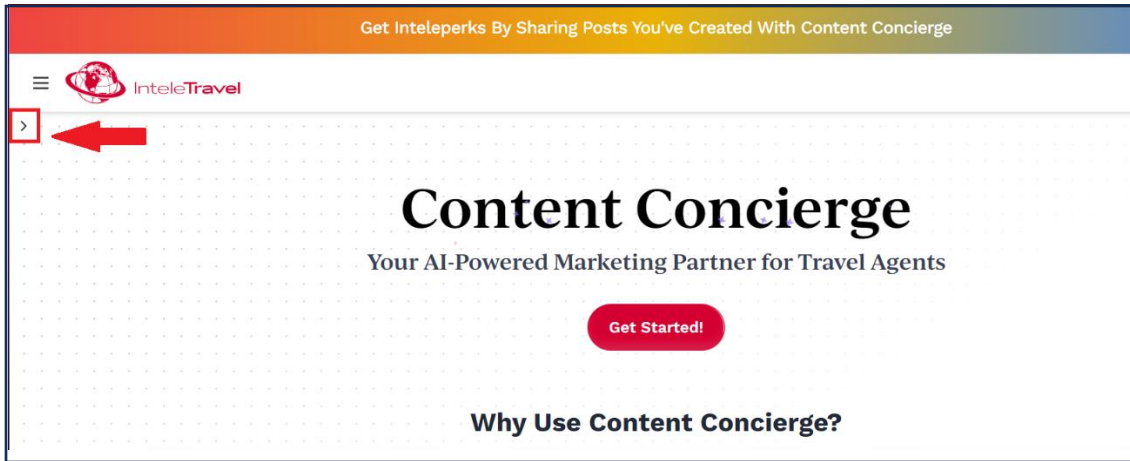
Get Inteleperks By Sharing Posts You've Created With Content Concierge

InteleTravel

>

Content Concierge

Your AI-Powered Marketing Partner for Travel Agents

Get Started!

Why Use Content Concierge?